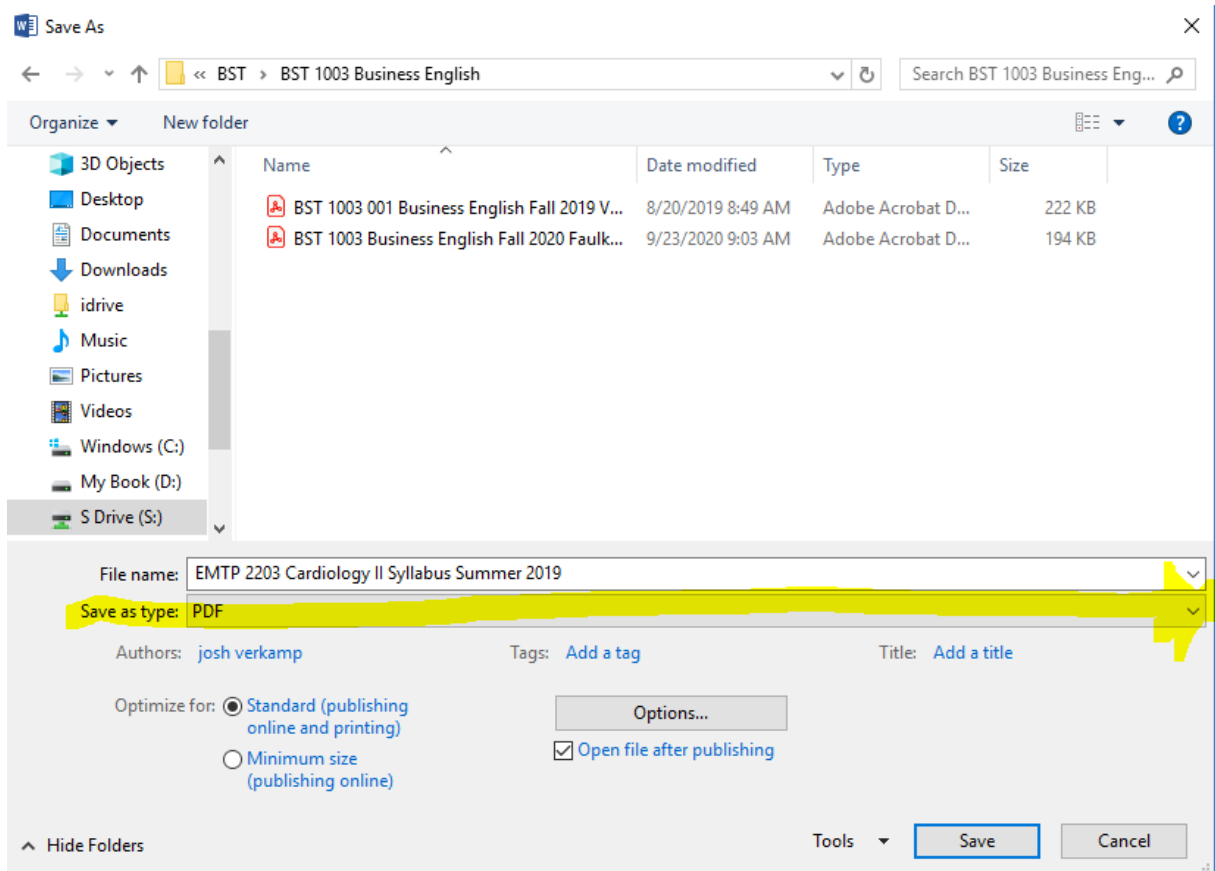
Save As

« BST › BST 1003 Business English

Search BST 1003 Business Eng...

Organize ▾ New folder

3D Objects
Desktop
Documents
Downloads
idrive
Music
Pictures
Videos
Windows (C:)
My Book (D:)
S Drive (S:)

| Name | Date modified | Type | Size |
|---|---|---|---|
| BST 1003 001 Business English Fall 2019 V... | 8/20/2019 8:49 AM | Adobe Acrobat D... | 222 KB |
| BST 1003 Business English Fall 2020 Faulk... | 9/23/2020 9:03 AM | Adobe Acrobat D... | 194 KB |

File name: EMTP 2203 Cardiology II Syllabus Summer 2019

Save as type: PDF

Authors: josh verkamp

Tags: Add a tag

Title: Add a title

Optimize for: Standard (publishing online and printing)

Minimum size (publishing online)

Options...

Open file after publishing

Hide Folders

Tools ▾

Save

Cancel